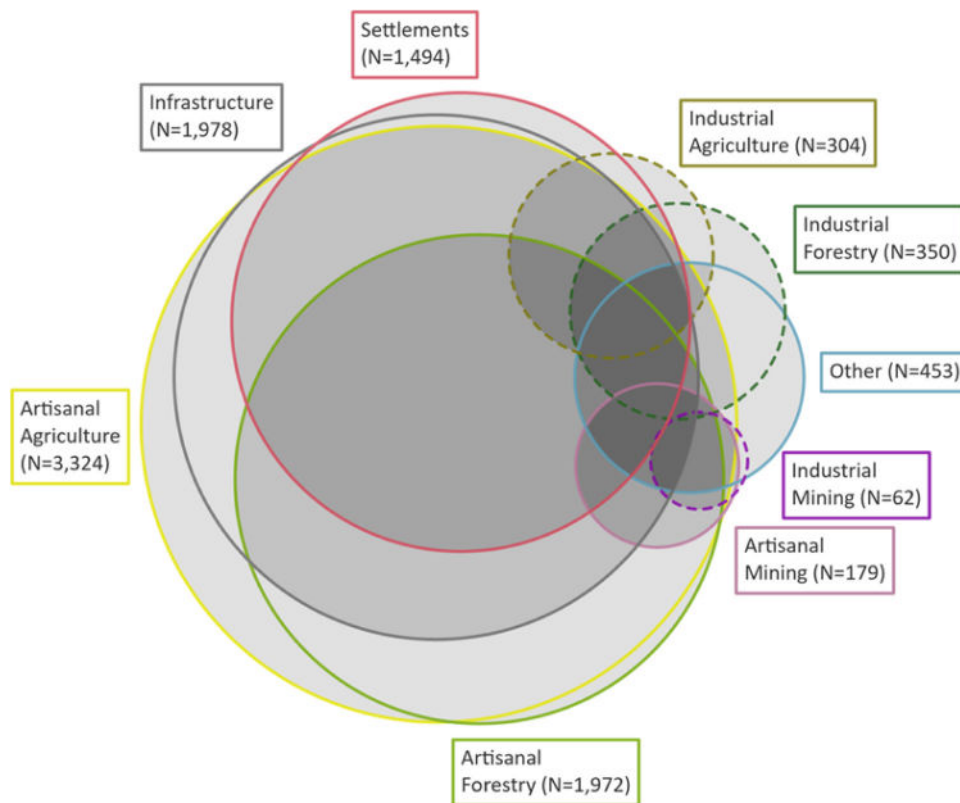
Settlements (N=1,494)

Infrastructure (N=1,978)

Industrial Agriculture (N=304)

Industrial Forestry (N=350)

Other (N=453)

Artisanal Agriculture (N=3,324)

Industrial Mining (N=62)

Artisanal Mining (N=179)

Artisanal Forestry (N=1,972)